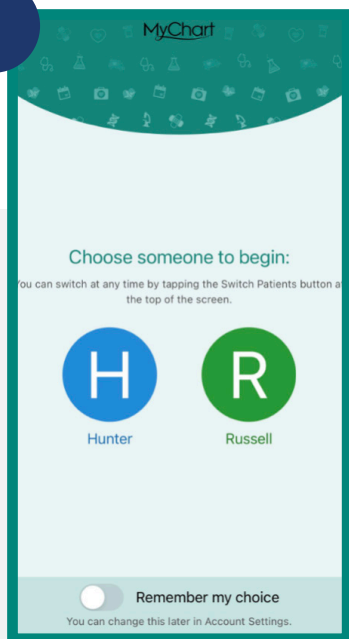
MyChart

Choose someone to begin:

You can switch at any time by tapping the Switch Patients button at the top of the screen.

H
Hunter

R
Russell

Remember my choice
You can change this later in Account Settings.